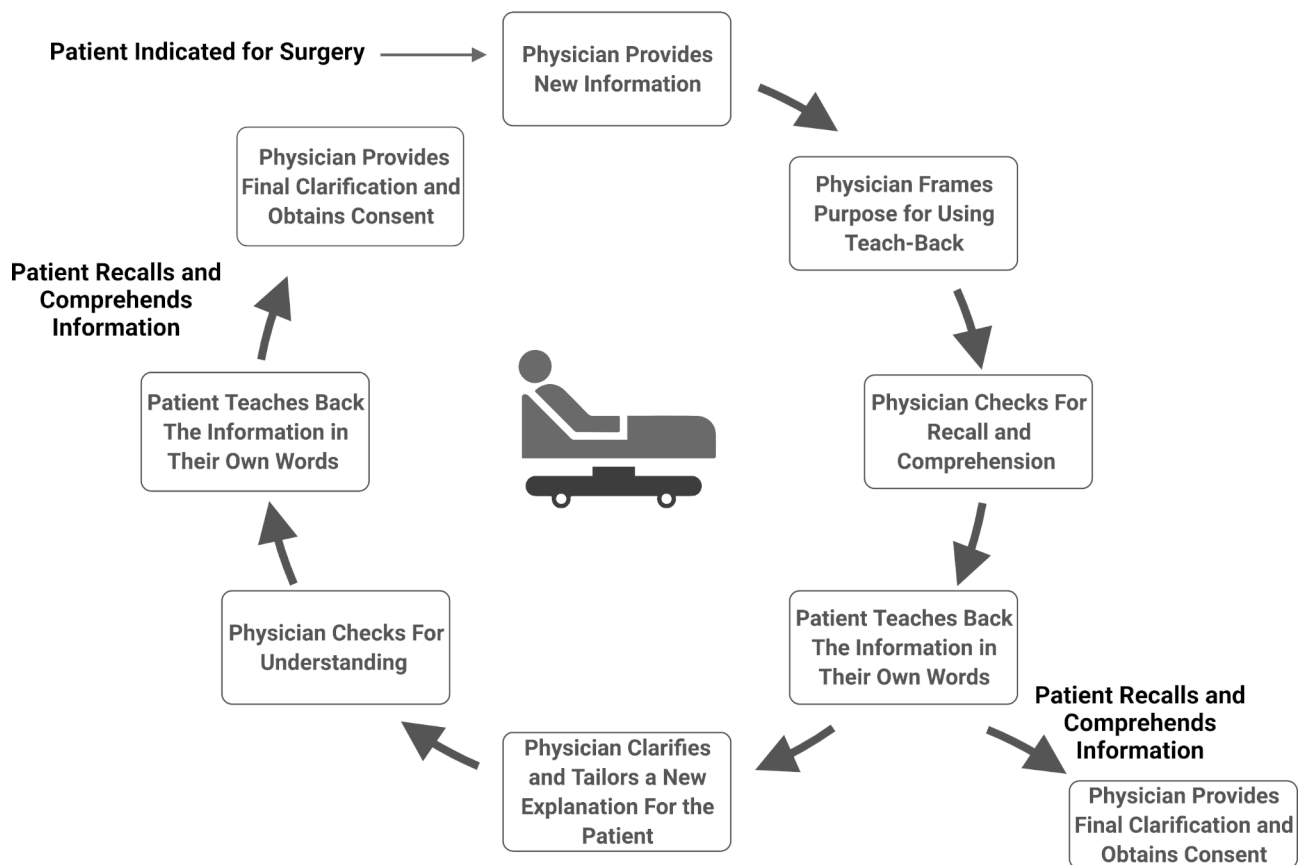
Patient Indicated for Surgery

Physician Provides New Information

Physician Frames Purpose for Using Teach-Back

Physician Checks For Recall and Comprehension

Patient Teaches Back The Information in Their Own Words

Patient Recalls and Comprehends Information

Physician Provides Final Clarification and Obtains Consent

Physician Clarifies and Tailors a New Explanation For the Patient

Physician Checks For Understanding

Patient Teaches Back The Information in Their Own Words

Patient Recalls and Comprehends Information

Physician Provides Final Clarification and Obtains Consent